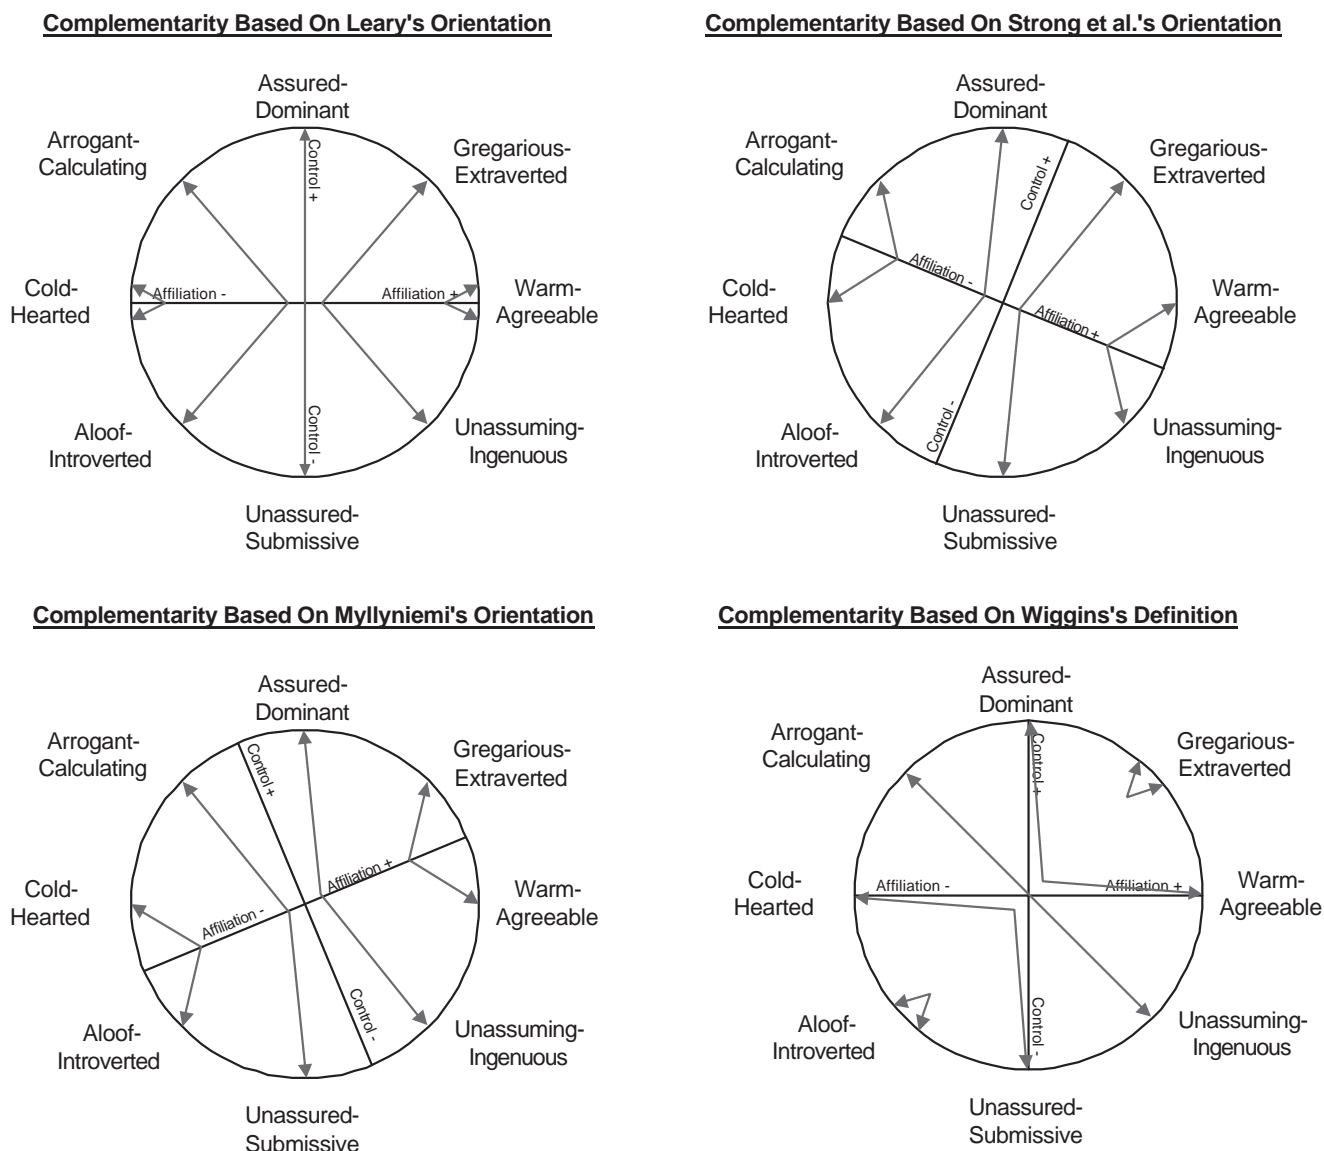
Complementarity Based On Leary's Orientation

Assured-Dominant

Arrogant-Calculating

Gregarious-Extraverted

Control +

Cold-Hearted

Affiliation -

Affiliation +

Warm-Agreeable

Control -

Aloof-Introverted

Unassuming-Ingenuous

Unassured-Submissive

Complementarity Based On Strong et al.'s Orientation

Assured-Dominant

Arrogant-Calculating

Gregarious-Extraverted

Control +

Cold-Hearted

Affiliation -

Warm-Agreeable

Affiliation +

Control -

Aloof-Introverted

Unassuming-Ingenuous

Unassured-Submissive

Complementarity Based On Myllyniemi's Orientation

Assured-Dominant

Arrogant-Calculating

Control +

Gregarious-Extraverted

Affiliation +

Cold-Hearted

Warm-Agreeable

Affiliation -

Control -

Aloof-Introverted

Unassuming-Ingenuous

Unassured-Submissive

Complementarity Based On Wiggins's Definition

Assured-Dominant

Arrogant-Calculating

Control +

Gregarious-Extraverted

Cold-Hearted

Affiliation -

Affiliation +

Warm-Agreeable

Control -

Aloof-Introverted

Unassuming-Ingenuous

Unassured-Submissive